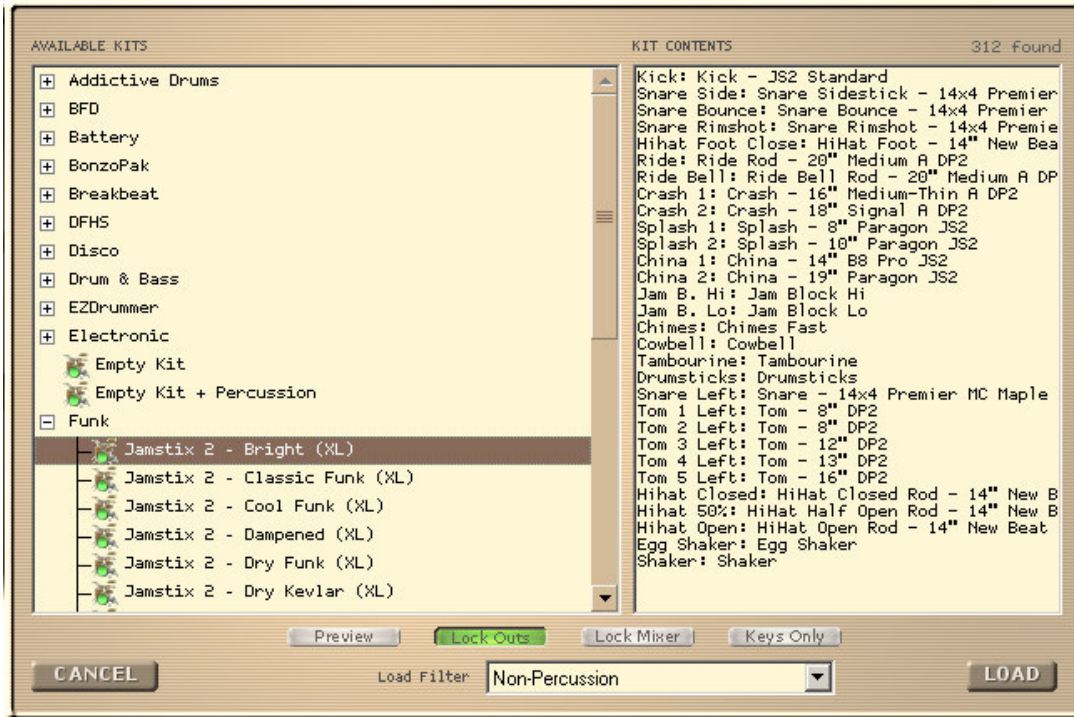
AVAILABLE KITS

Addictive Drums
BFD
Battery
BonzoPak
Breakbeat
DFHS
Disco
Drum & Bass
EZDrummer
Electronic
Empty Kit
Empty Kit + Percussion
Funk
Jamstix 2 - Bright (XL)
Jamstix 2 - Classic Funk (XL)
Jamstix 2 - Cool Funk (XL)
Jamstix 2 - Dampened (XL)
Jamstix 2 - Dry Funk (XL)
Jamstix 2 - Dry Kevlar (XL)

KIT CONTENTS

312 found

Kick: Kick - JS2 Standard
Snare Side: Snare Sidestick - 14x4 Premier
Snare Bounce: Snare Bounce - 14x4 Premier
Snare Rimshot: Snare Rimshot - 14x4 Premie
Hihat Foot Close: HiHat Foot - 14" New Bea
Ride: Ride Rod - 20" Medium A DP2
Ride Bell: Ride Bell Rod - 20" Medium A DP
Crash 1: Crash - 16" Medium-Thin A DP2
Crash 2: Crash - 18" Signal A DP2
Splash 1: Splash - 8" Paragon JS2
Splash 2: Splash - 10" Paragon JS2
China 1: China - 14" B8 Pro JS2
China 2: China - 19" Paragon JS2
Jam B. Hi: Jam Block Hi
Jam B. Lo: Jam Block Lo
Chimes: Chimes Fast
Cowbell: Cowbell
Tambourine: Tambourine
Drumsticks: Drumsticks
Snare Left: Snare - 14x4 Premier MC Maple
Tom 1 Left: Tom - 8" DP2
Tom 2 Left: Tom - 8" DP2
Tom 3 Left: Tom - 12" DP2
Tom 4 Left: Tom - 13" DP2
Tom 5 Left: Tom - 16" DP2
Hihat Closed: HiHat Closed Rod - 14" New B
Hihat 50%: HiHat Half Open Rod - 14" New B
Hihat Open: HiHat Open Rod - 14" New Beat
Egg Shaker: Egg Shaker
Shaker: Shaker

Preview
Lock Outs
Lock Mixer
Keys Only

CANCEL
Load Filter
Non-Percussion
LOAD